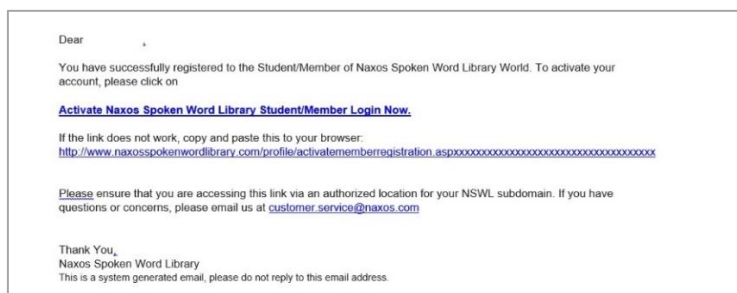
Dear

You have successfully registered to the Student/Member of Naxos Spoken Word Library World. To activate your account, please click on

Activate Naxos Spoken Word Library Student/Member Login Now.

If the link does not work, copy and paste this to your browser:
http://www.naxosspokenwordlibrary.com/profile/activatememberregistration.aspxxxxxxxxxxxxxxxxxxxxxxxxxxxxxxxxxxxxxxx

Please ensure that you are accessing this link via an authorized location for your NSWL subdomain. If you have questions or concerns, please email us at customer.service@naxos.com

Thank You,
Naxos Spoken Word Library
This is a system generated email, please do not reply to this email address.